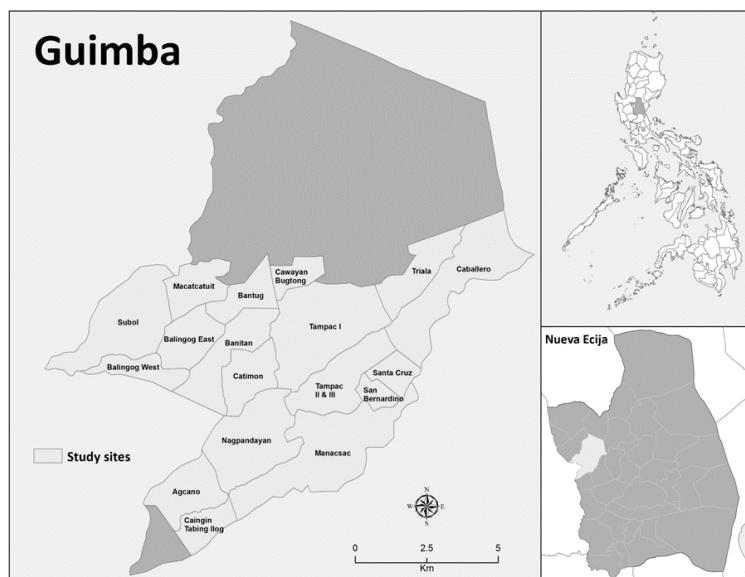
Guimba

Macatcatuit
Bantug
Cawayan Bugtong
Triala
Caballero
Subol
Balingog East
Banitan
Tampac I
Balingog West
Catimon
Santa Cruz
Tampac II & III
San Bernardino
Nagpandayan
Manacsac
Agcano
Caingin Tabing Ilog

Study sites

N
W E
S

0 2.5 5
Km

Nueva Ecija